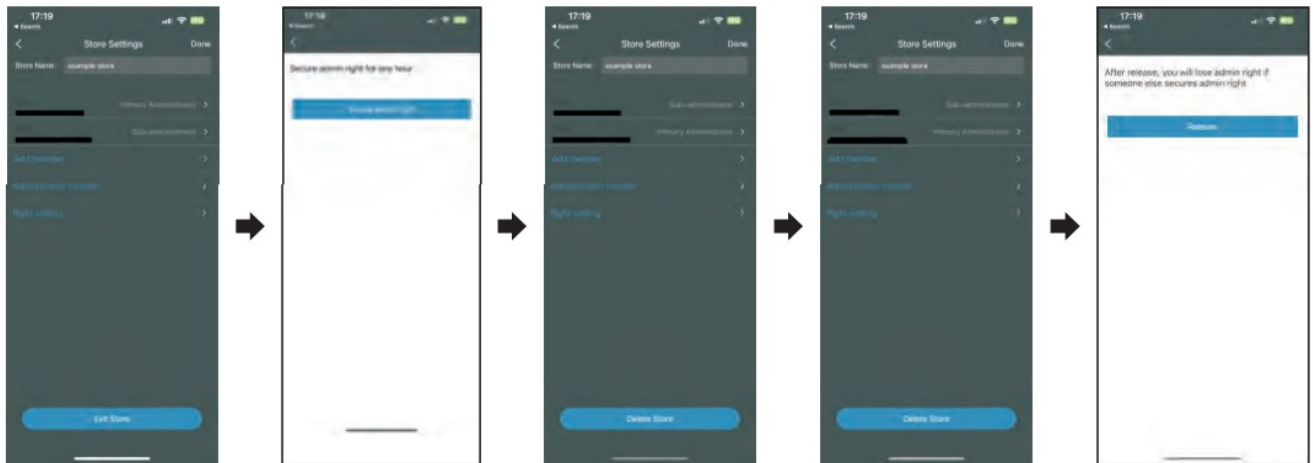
17:19
◂ Search
Store Settings
Done
Store Name: example store
Primary Administrator >
Sub-administrator >
Add member >
Administrator transfer >
Right setting >
Exit Store

17:19
◂ Search
Secure admin right for one hour
Secure admin right

17:19
◂ Search
Store Settings
Done
Store Name: example store
Sub-administrator >
Primary Administrator >
Add member >
Administrator transfer >
Right setting >
Delete Store

17:19
◂ Search
Store Settings
Done
Store Name: example store
Sub-administrator >
Primary Administrator >
Add member >
Administrator transfer >
Right setting >
Delete Store

17:19
◂ Search
After release, you will lose admin right if someone else secures admin right
Release